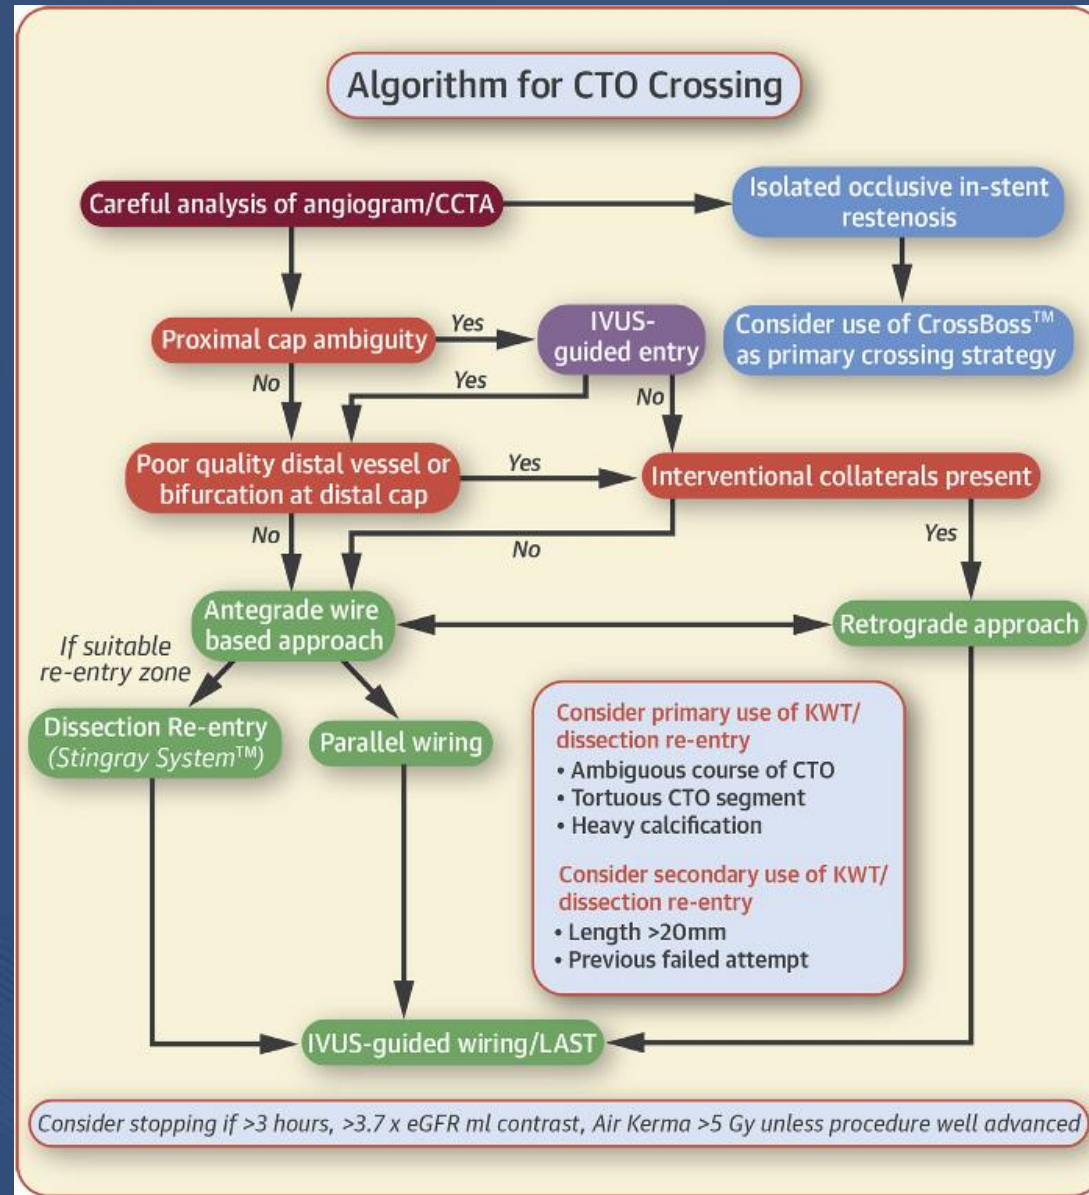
Algorithm for CTO Crossing

Careful analysis of angiogram/CCTA

Isolated occlusive in-stent restenosis

Consider use of CrossBoss$^{TM}$ as primary crossing strategy

Proximal cap ambiguity

Yes

IVUS-guided entry

No

Yes

No

Poor quality distal vessel or bifurcation at distal cap

Yes

Interventional collaterals present

No

No

Yes

Antegrade wire based approach

Retrograde approach

If suitable re-entry zone

Dissection Re-entry (Stingray System$^{TM}$)

Parallel wiring

Consider primary use of KWT/ dissection re-entry
• Ambiguous course of CTO
• Tortuous CTO segment
• Heavy calcification

Consider secondary use of KWT/ dissection re-entry
• Length >20mm
• Previous failed attempt

IVUS-guided wiring/LAST

Consider stopping if >3 hours, >3.7 x eGFR ml contrast, Air Kerma >5 Gy unless procedure well advanced